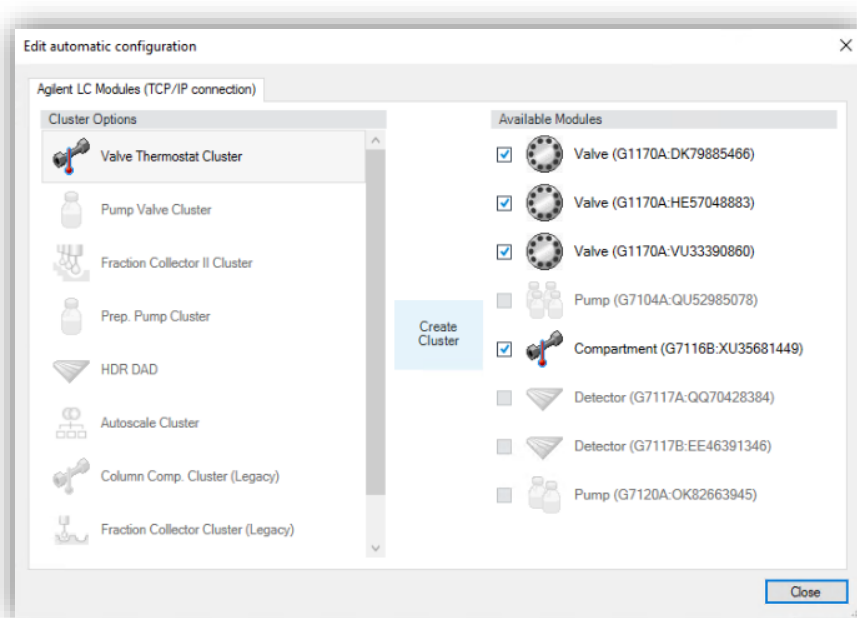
Edit automatic configuration

Agilent LC Modules (TCP/IP connection)

Cluster Options

Valve Thermostat Cluster

Pump Valve Cluster

Fraction Collector II Cluster

Prep. Pump Cluster

HDR DAD

Autoscale Cluster

Column Comp. Cluster (Legacy)

Fraction Collector Cluster (Legacy)

Create Cluster

Available Modules

Valve (G1170A:DK79885466)

Valve (G1170A:HE57048883)

Valve (G1170A:VU33390860)

Pump (G7104A:QU52985078)

Compartment (G7116B:XU35681449)

Detector (G7117A:QQ70428384)

Detector (G7117B:EE46391346)

Pump (G7120A:OK82663945)

Close